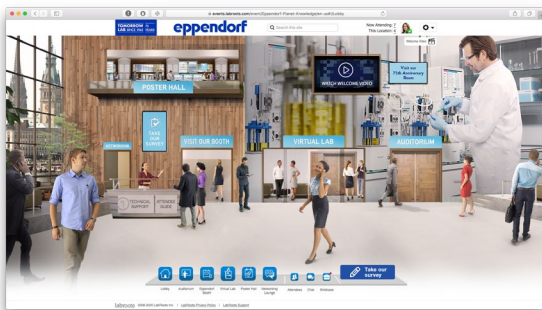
events.labroots.com/event/Eppendorf-Planet-Knowledge/exhibit/lobby

TOMORROW IN LAB SINCE 1945 YEARS

eppendorf

Search the site

Now Attending: 2
This Location: 2

POSTER HALL

TAKE OUR SURVEY

VISIT OUR BOOTH

VIRTUAL LAB

AUDITORIUM

WATCH WELCOME VIDEO

Visit our 75th Anniversary Room

NETWORKING

TECHNICAL SUPPORT

ATTENDEE GUIDE

Lobby

Auditorium

Eppendorf Booth

Virtual Lab

Poster Hall

Networking Lounge

Attendees

Chat

Briefcase

Take our survey

labroots

LabRoots Privacy Policy

LabRoots Support